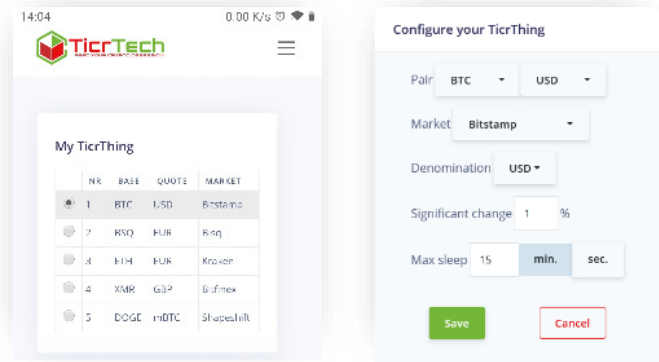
14:04 0.00 K/s

TicrTech

My TicrThing

| | NR | BASE | QUOTE | MARKET |
|---|---|---|---|---|
| | 1 | BTC | USD | Bitstamp |
| | 2 | BSQ | EUR | Bisq |
| | 3 | ETH | EUR | Kraken |
| | 4 | XMR | GBP | Bitfinex |
| | 5 | DOGE | mBTC | Shapeshift |

Configure your TicrThing

Pair BTC USD

Market Bitstamp

Denomination USD

Significant change 1 %

Max sleep 15 min. sec.

Save Cancel